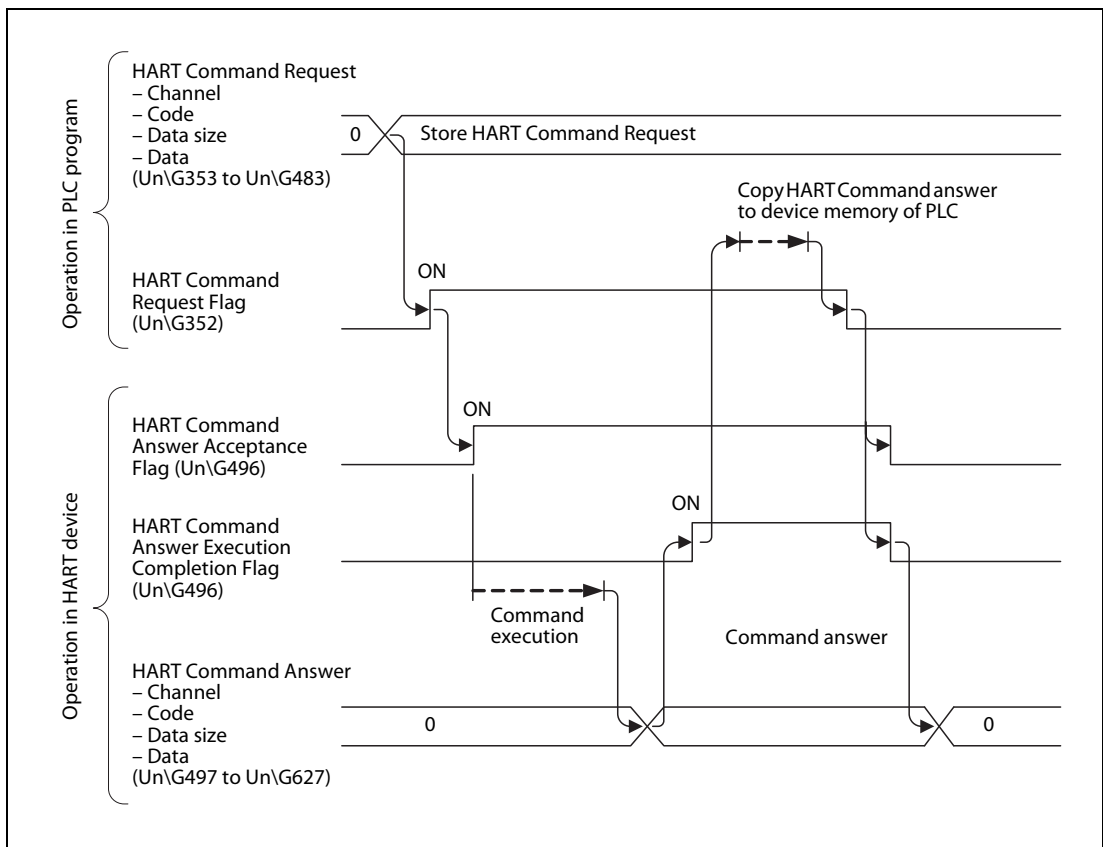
Operation in PLC program

HART Command Request
– Channel
– Code
– Data size
– Data
(Un\G353 to Un\G483)

0

Store HART Command Request

Copy HART Command answer to device memory of PLC

HART Command Request Flag (Un\G352)

ON

Operation in HART device

HART Command Answer Acceptance Flag (Un\G496)

ON

HART Command Answer Execution Completion Flag (Un\G496)

ON

Command execution

Command answer

HART Command Answer
– Channel
– Code
– Data size
– Data
(Un\G497 to Un\G627)

0

0